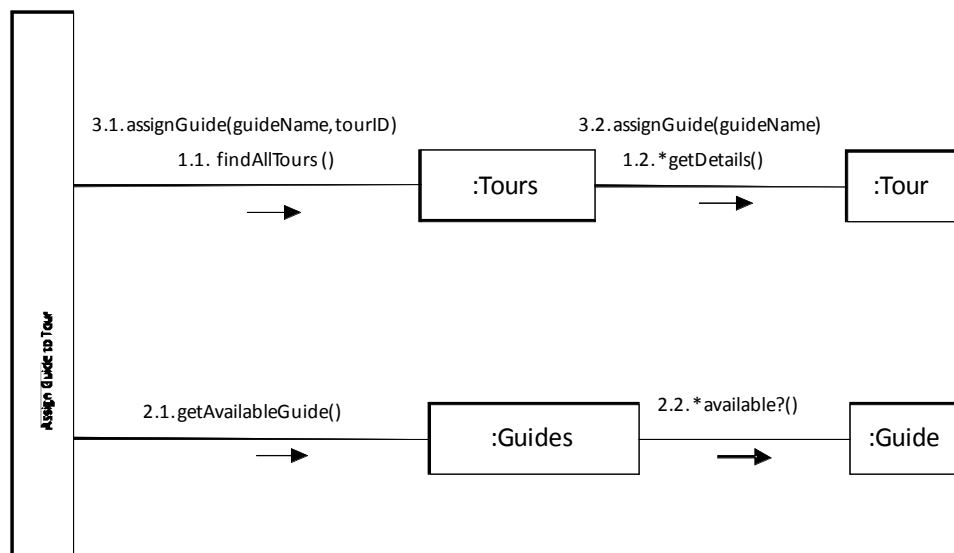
Assign Guide to Tour

3.1. assignGuide(guideName, tourID)

1.1. findAllTours ()

:Tours

3.2. assignGuide(guideName)

1.2. *getDetails()

:Tour

2.1. getAvailableGuide()

:Guides

2.2. *available?()

:Guide